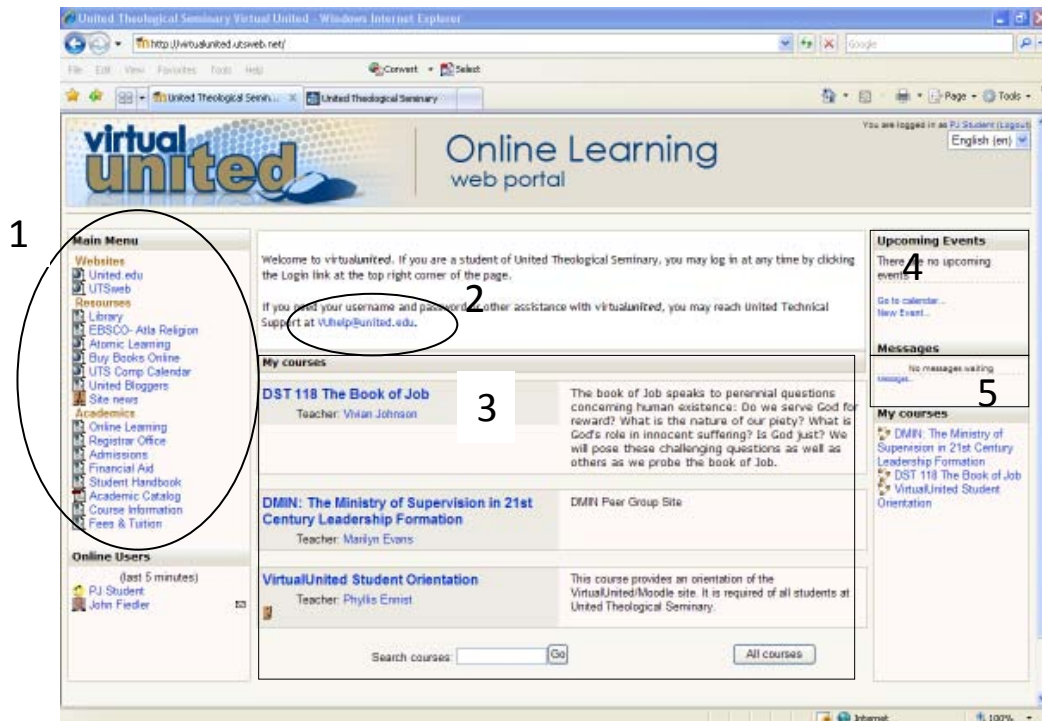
United Theological Seminary Virtual United - Windows Internet Explorer

http://virtualunited.utsweb.net/

Google

File Edit View Favorites Tools Help

Convert Select

United Theological Semin... United Theological Seminary

Page Tools

virtual united

Online Learning
web portal

You are logged in as PJ Student (Logout)

English (en)

1

Main Menu

Websites
United.edu
UTSweb
Resourses
Library
EBSCO- Atla Religion
Atomic Learning
Buy Books Online
UTS Comp Calendar
United Bloggers
Site news
Academics
Online Learning
Registrar Office
Admissions
Financial Aid
Student Handbook
Academic Catalog
Course Information
Fees & Tuition

Online Users

(last 5 minutes)
PJ Student
John Fiedler

Welcome to virtualunited. If you are a student of United Theological Seminary, you may log in at any time by clicking the Login link at the top right corner of the page.

If you need your username and password or other assistance with virtualunited, you may reach United Technical Support at VUhelp@united.edu.

2

My courses

3

DST 118 The Book of Job

Teacher: Vivian Johnson

The book of Job speaks to perennial questions concerning human existence: Do we serve God for reward? What is the nature of our piety? What is God's role in innocent suffering? Is God just? We will pose these challenging questions as well as others as we probe the book of Job.

DMIN: The Ministry of Supervision in 21st Century Leadership Formation

Teacher: Marilyn Evans

DMIN Peer Group Site

VirtualUnited Student Orientation

Teacher: Phyllis Ennist

This course provides an orientation of the VirtualUnited/Moodle site. It is required of all students at United Theological Seminary.

Search courses: Go

All courses

Upcoming Events

There are no upcoming events

4

Go to calendar...
New Event...

Messages

No messages waiting

Messages...

5

My courses

DMIN: The Ministry of Supervision in 21st Century Leadership Formation
DST 118 The Book of Job
VirtualUnited Student Orientation

Internet

100%